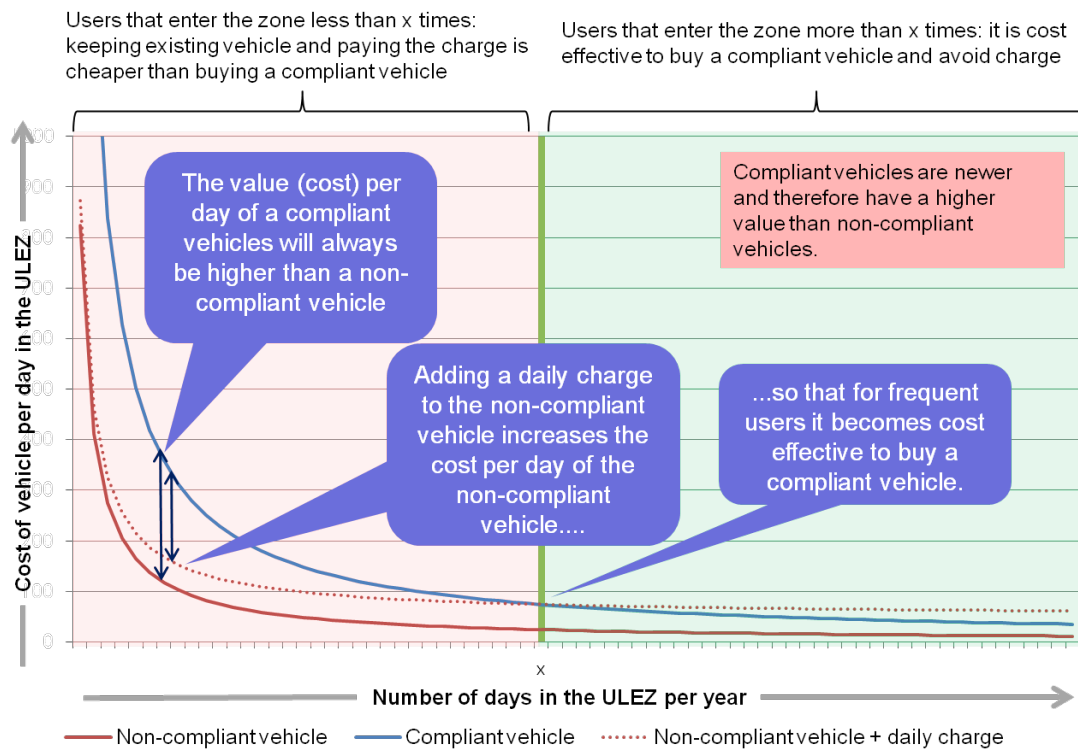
Users that enter the zone less than x times: keeping existing vehicle and paying the charge is cheaper than buying a compliant vehicle

Users that enter the zone more than x times: it is cost effective to buy a compliant vehicle and avoid charge

The value (cost) per day of a compliant vehicles will always be higher than a non-compliant vehicle

Compliant vehicles are newer and therefore have a higher value than non-compliant vehicles.

Adding a daily charge to the non-compliant vehicle increases the cost per day of the non-compliant vehicle....

...so that for frequent users it becomes cost effective to buy a compliant vehicle.

Cost of vehicle per day in the ULEZ

x

Number of days in the ULEZ per year

Non-compliant vehicle
Compliant vehicle
Non-compliant vehicle + daily charge